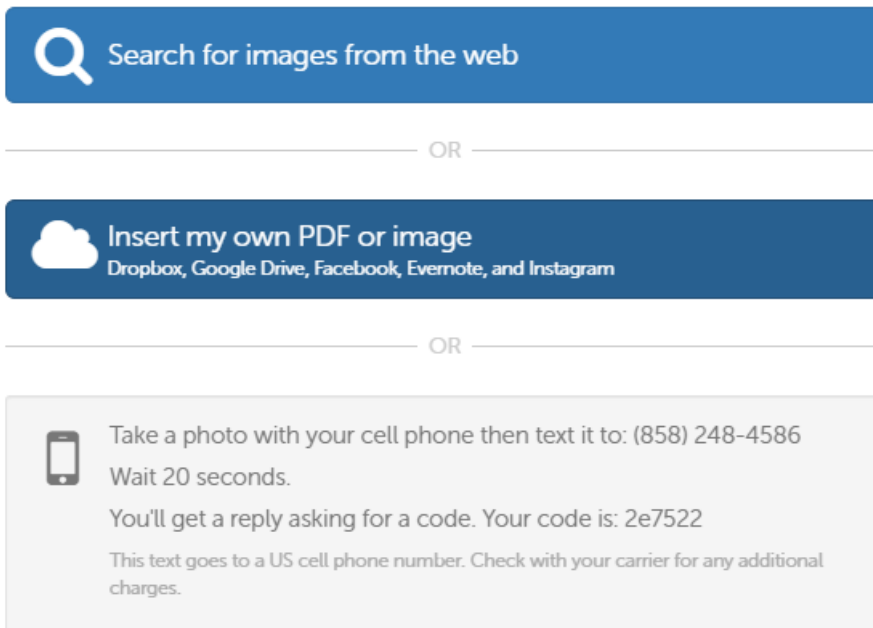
Search for images from the web

OR

Insert my own PDF or image
Dropbox, Google Drive, Facebook, Evernote, and Instagram

OR

Take a photo with your cell phone then text it to: (858) 248-4586

Wait 20 seconds.

You'll get a reply asking for a code. Your code is: 2e7522

This text goes to a US cell phone number. Check with your carrier for any additional charges.